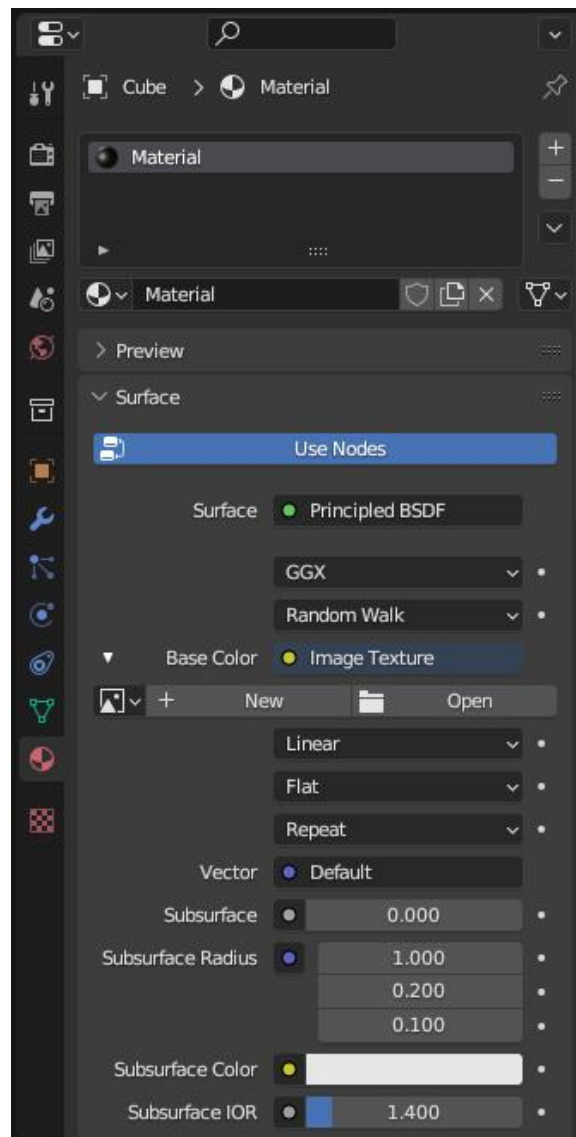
Cube > Material

Material

Material

> Preview

Surface

Use Nodes

Surface Principled BSDF

GGX

Random Walk

Base Color Image Texture

+ New Open

Linear

Flat

Repeat

Vector Default

Subsurface 0.000

Subsurface Radius 1.000
0.200
0.100

Subsurface Color

Subsurface IOR 1.400